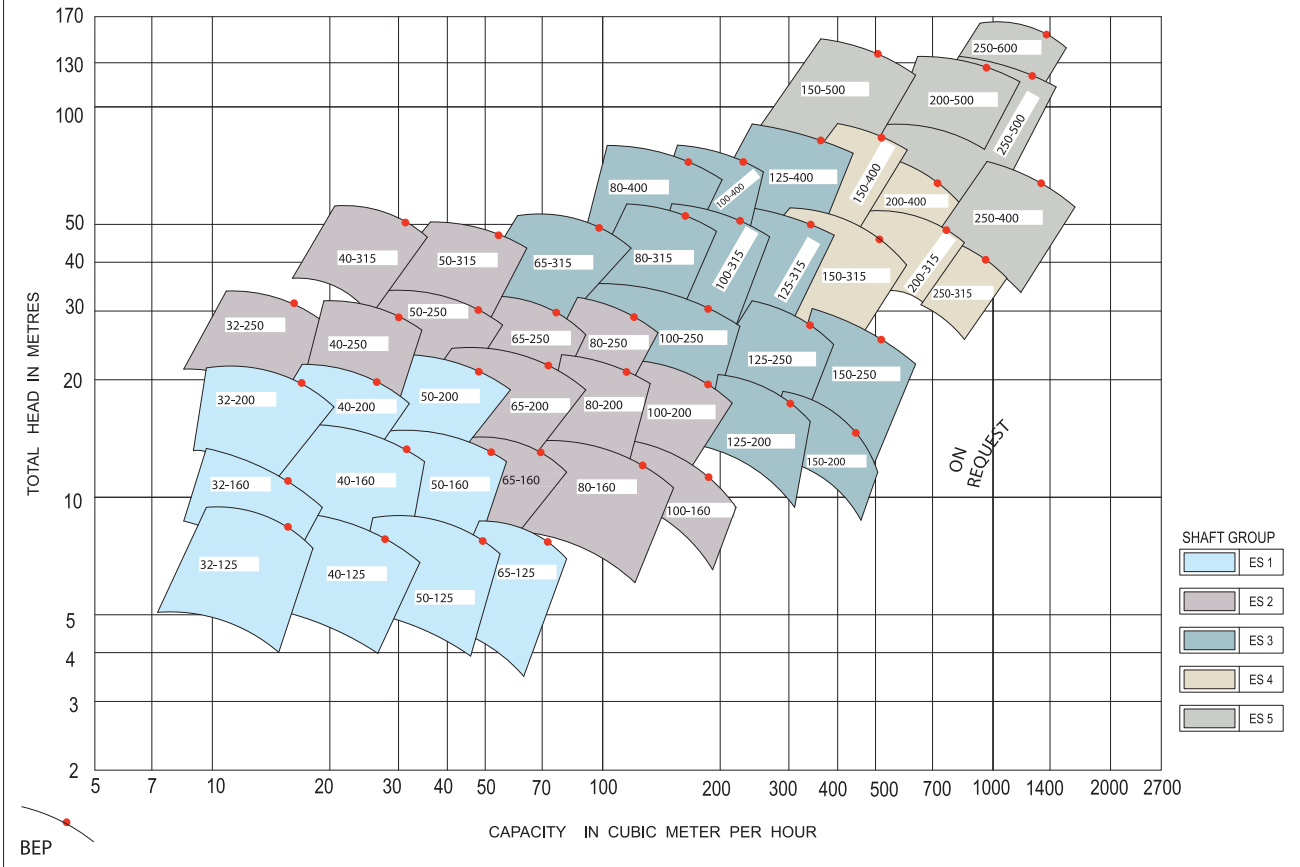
170
130
100
50
40
30
20
10
5
4
3
2

TOTAL HEAD IN METRES

250-600
150-500
200-500
250-500
80-400
100-400
125-400
150-400
200-400
250-400
40-315
50-315
65-315
80-315
100-315
125-315
150-315
200-315
250-315
32-250
40-250
50-250
65-250
80-250
100-250
125-250
150-250
32-200
40-200
50-200
65-200
80-200
100-200
125-200
150-200
32-160
40-160
50-160
65-160
80-160
100-160
32-125
40-125
50-125
65-125

ON REQUEST

SHAFT GROUP
ES 1
ES 2
ES 3
ES 4
ES 5

5 7 10 20 30 40 50 70 100 200 300 400 500 700 1000 1400 2000 2700

BEP

CAPACITY IN CUBIC METER PER HOUR